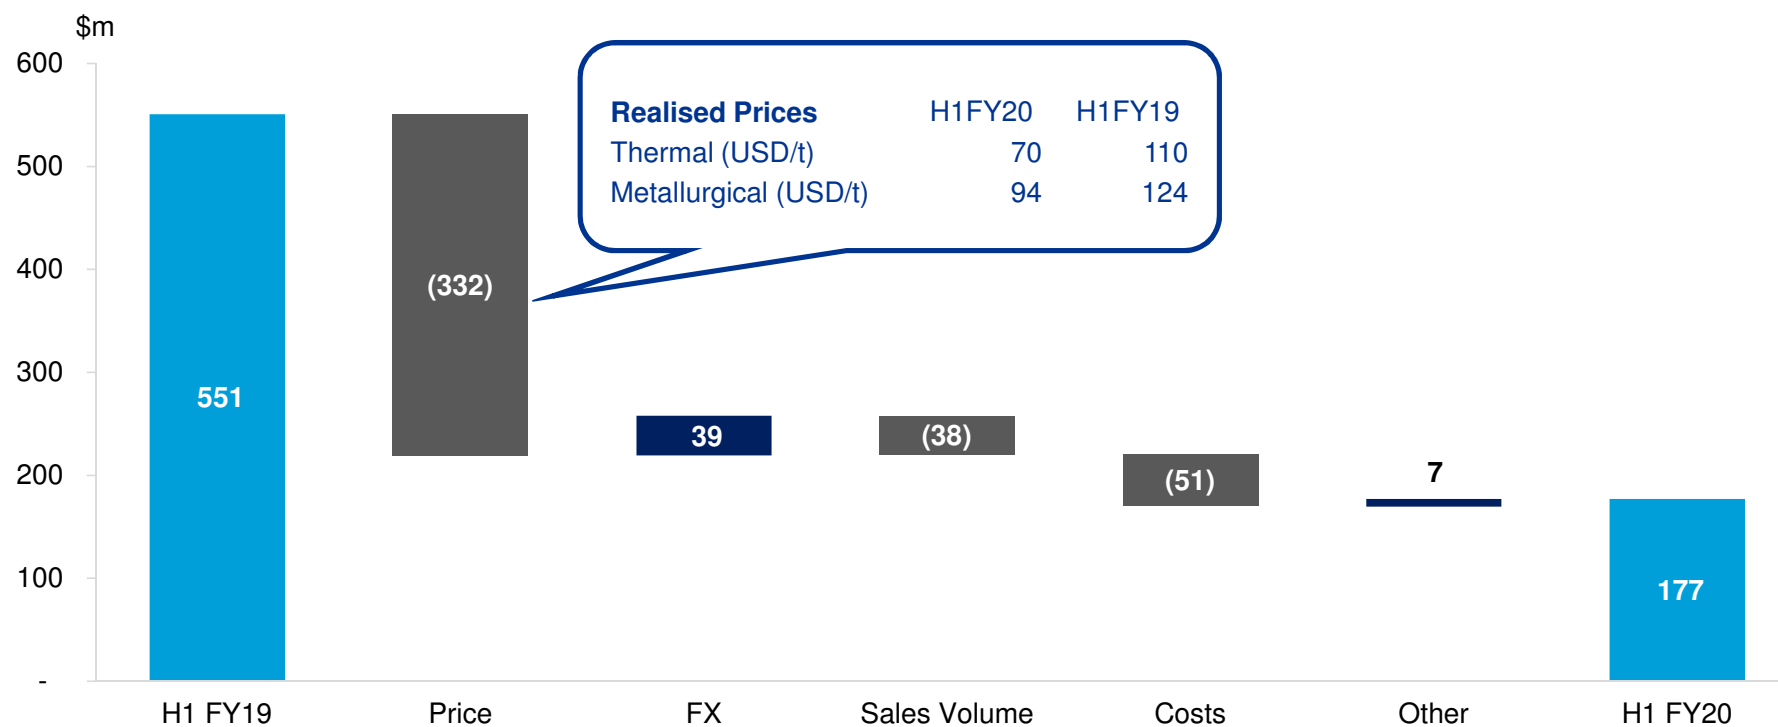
$m
600
500
400
300
200
100
-

| Realised Prices | H1FY20 | H1FY19 |
|---|---|---|
| Thermal (USD/t) | 70 | 110 |
| Metallurgical (USD/t) | 94 | 124 |

551
(332)
39
(38)
(51)
7
177

H1 FY19
Price
FX
Sales Volume
Costs
Other
H1 FY20